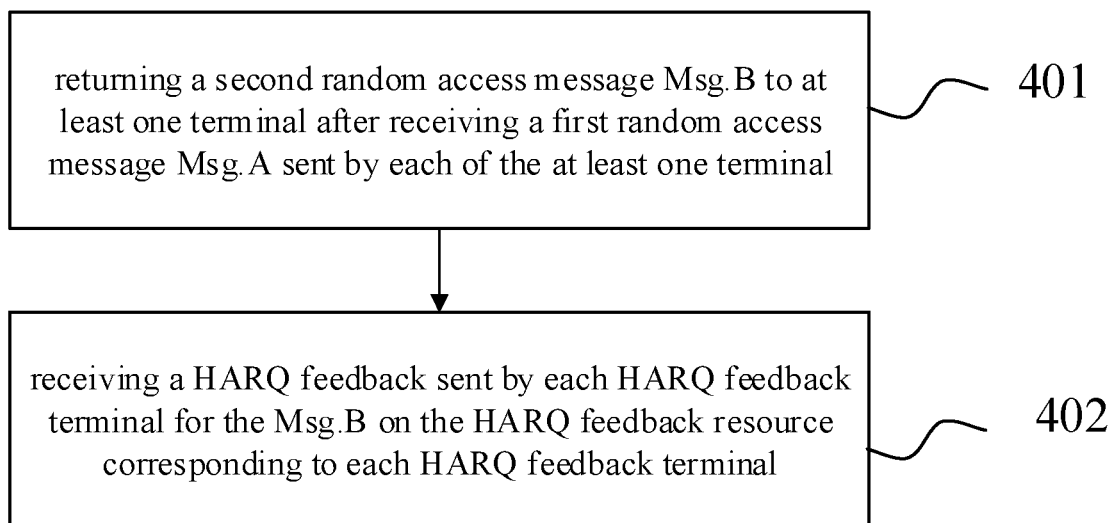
returning a second random access message Msg.B to at least one terminal after receiving a first random access message Msg.A sent by each of the at least one terminal

401

receiving a HARQ feedback sent by each HARQ feedback terminal for the Msg.B on the HARQ feedback resource corresponding to each HARQ feedback terminal

402